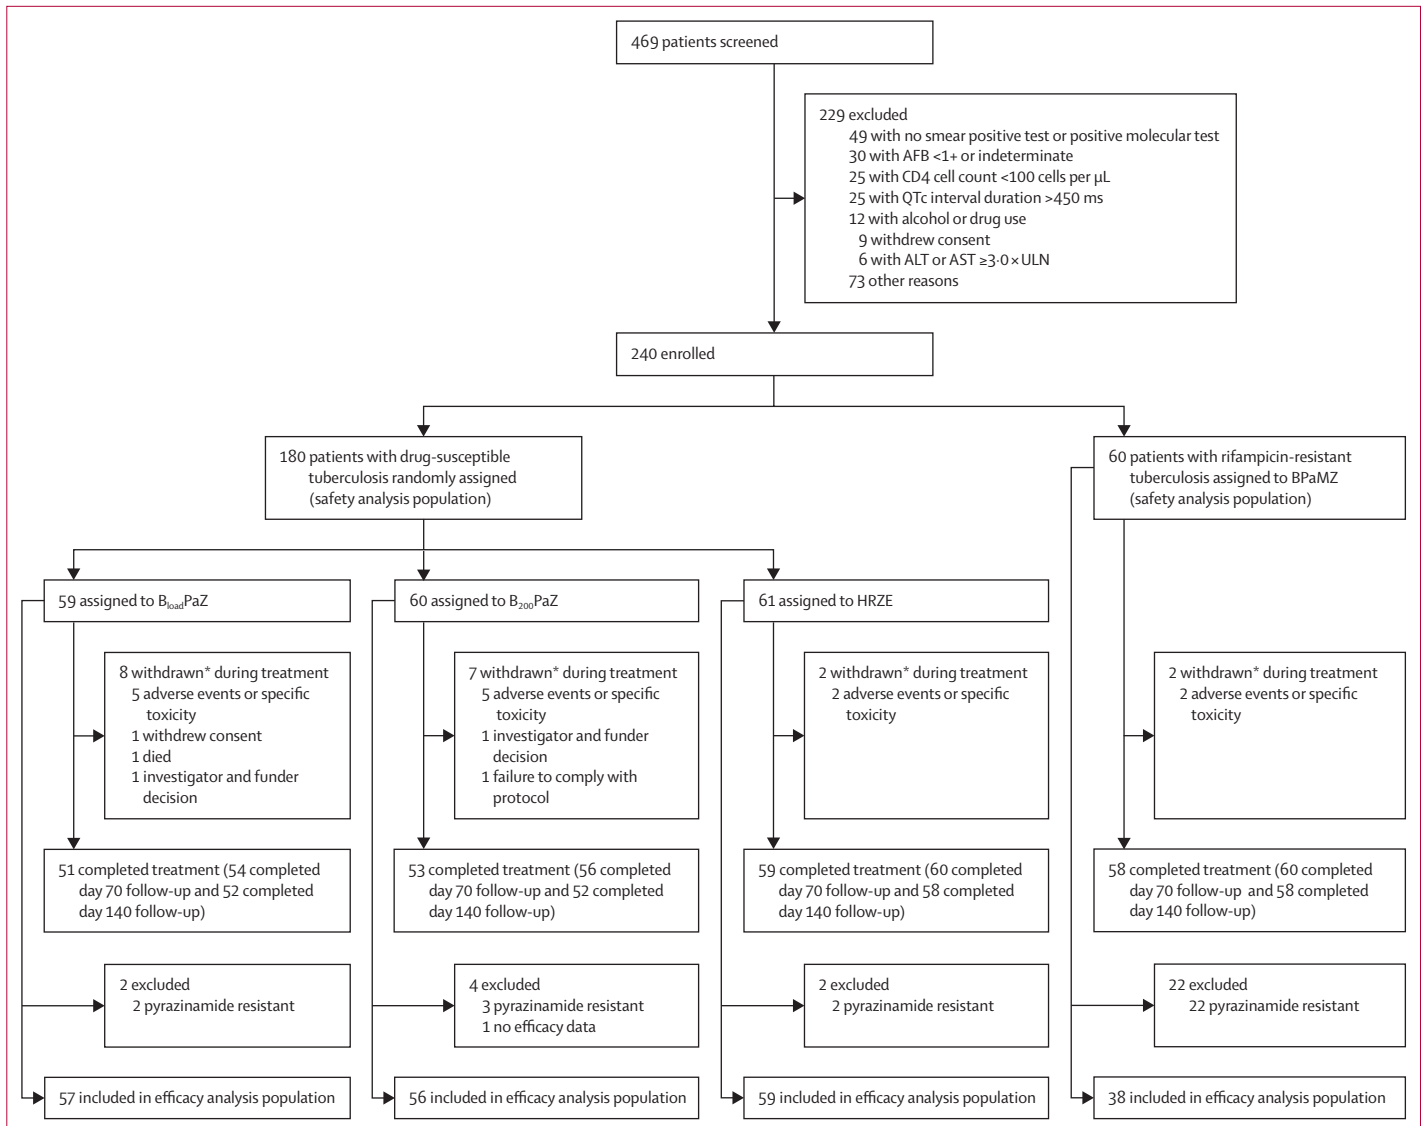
469 patients screened

229 excluded
49 with no smear positive test or positive molecular test
30 with AFB <1+ or indeterminate
25 with CD4 cell count <100 cells per μL
25 with QTc interval duration >450 ms
12 with alcohol or drug use
9 withdrew consent
6 with ALT or AST ≥3·0 × ULN
73 other reasons

240 enrolled

180 patients with drug-susceptible tuberculosis randomly assigned (safety analysis population)

60 patients with rifampicin-resistant tuberculosis assigned to BPaMZ (safety analysis population)

59 assigned to $B_{load}$PaZ

60 assigned to $B_{200}$PaZ

61 assigned to HRZE

8 withdrawn* during treatment
5 adverse events or specific toxicity
1 withdrew consent
1 died
1 investigator and funder decision

7 withdrawn* during treatment
5 adverse events or specific toxicity
1 investigator and funder decision
1 failure to comply with protocol

2 withdrawn* during treatment
2 adverse events or specific toxicity

2 withdrawn* during treatment
2 adverse events or specific toxicity

51 completed treatment (54 completed day 70 follow-up and 52 completed day 140 follow-up)

53 completed treatment (56 completed day 70 follow-up and 52 completed day 140 follow-up)

59 completed treatment (60 completed day 70 follow-up and 58 completed day 140 follow-up)

58 completed treatment (60 completed day 70 follow-up and 58 completed day 140 follow-up)

2 excluded
2 pyrazinamide resistant

4 excluded
3 pyrazinamide resistant
1 no efficacy data

2 excluded
2 pyrazinamide resistant

22 excluded
22 pyrazinamide resistant

57 included in efficacy analysis population

56 included in efficacy analysis population

59 included in efficacy analysis population

38 included in efficacy analysis population